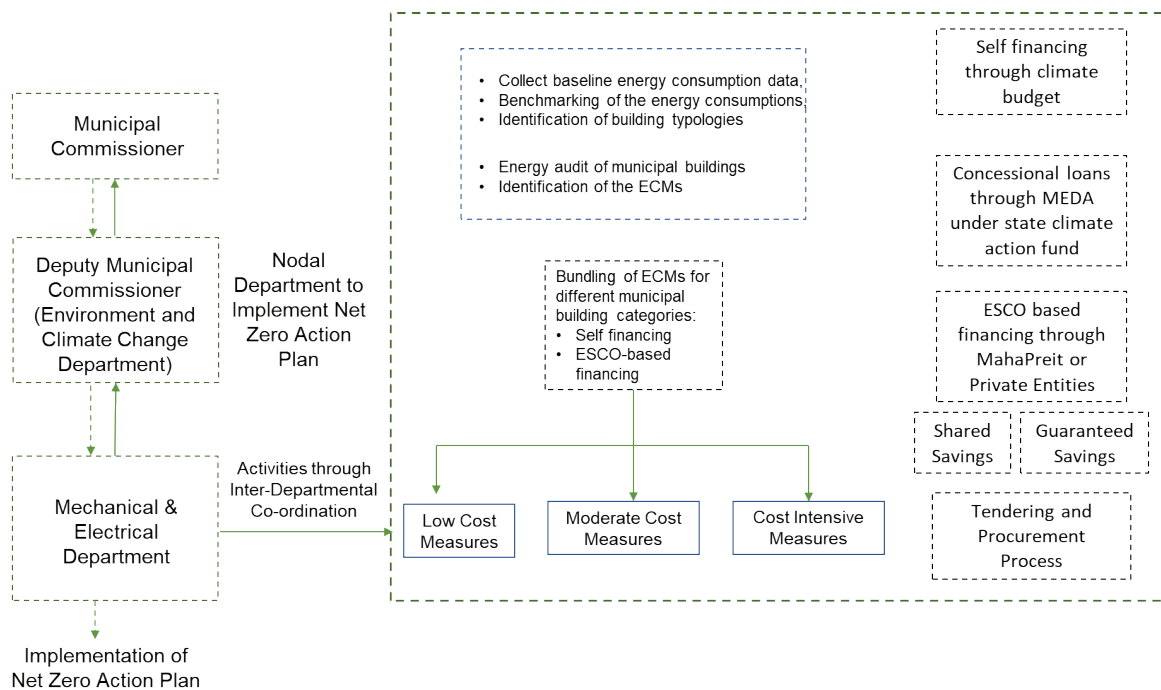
Municipal Commissioner

Deputy Municipal Commissioner (Environment and Climate Change Department)

Mechanical & Electrical Department

Implementation of Net Zero Action Plan

Nodal Department to Implement Net Zero Action Plan

Activities through Inter-Departmental Co-ordination

- Collect baseline energy consumption data,
- Benchmarking of the energy consumptions
- Identification of building typologies

- Energy audit of municipal buildings
- Identification of the ECMs

Bundling of ECMs for different municipal building categories:
- Self financing
- ESCO-based financing

Low Cost Measures

Moderate Cost Measures

Cost Intensive Measures

Self financing through climate budget

Concessional loans through MEDA under state climate action fund

ESCO based financing through MahaPreit or Private Entities

Shared Savings

Guaranteed Savings

Tendering and Procurement Process